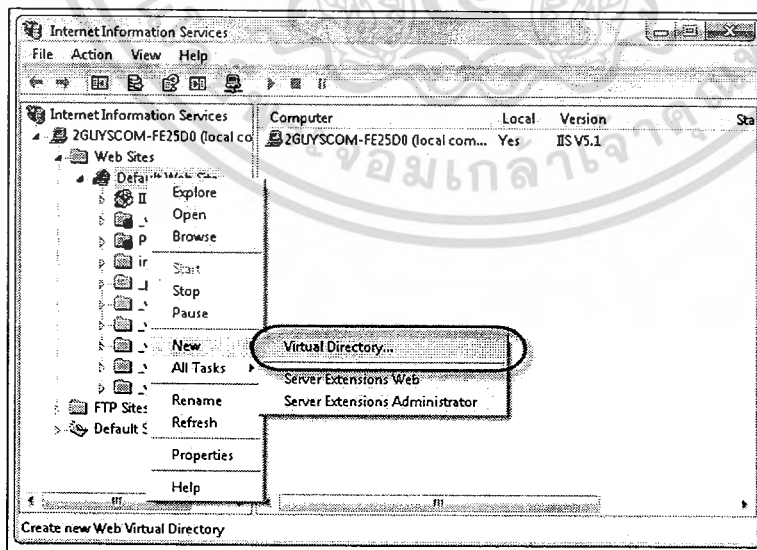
Internet Information Services

File Action View Help

Internet Information Services
2GUYSCOM-FE25D0 (local co
Web Sites
Default Web Site
FTP Sites
Default S

| Computer | Local | Version | Sta |
|---|---|---|---|
| 2GUYSCOM-FE25D0 (local com... | Yes | IIS V5.1 | |

Explore
Open
Browse
Start
Stop
Pause
New
All Tasks
Rename
Refresh
Properties
Help

Virtual Directory...
Server Extensions Web
Server Extensions Administrator

Create new Web Virtual Directory

มหาวิทยาลัยราชภัฏ
ยอมเกล้าเจ้า